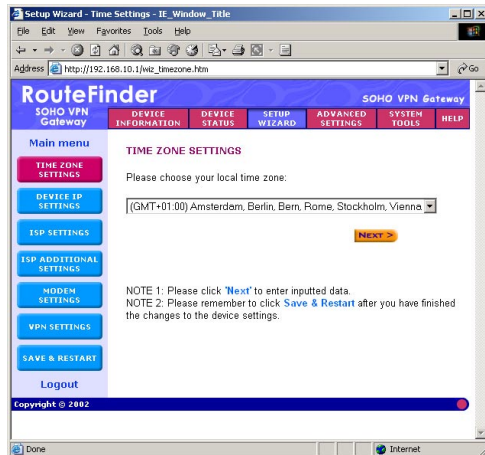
Setup Wizard - Time Settings - IE_Window_Title

File Edit View Favorites Tools Help

Address http://192.168.10.1/wiz_timezone.htm

Go

RouteFinder

SOHO VPN Gateway

SOHO VPN Gateway

DEVICE INFORMATION

DEVICE STATUS

SETUP WIZARD

ADVANCED SETTINGS

SYSTEM TOOLS

HELP

Main menu

TIME ZONE SETTINGS

DEVICE IP SETTINGS

ISP SETTINGS

ISP ADDITIONAL SETTINGS

MODEM SETTINGS

VPN SETTINGS

SAVE & RESTART

Logout

TIME ZONE SETTINGS

Please choose your local time zone:

(GMT+01:00) Amsterdam, Berlin, Bern, Rome, Stockholm, Vienna

NEXT >

NOTE 1: Please click 'Next' to enter inputted data.
NOTE 2: Please remember to click Save & Restart after you have finished the changes to the device settings.

Copyright © 2002

Done

Internet